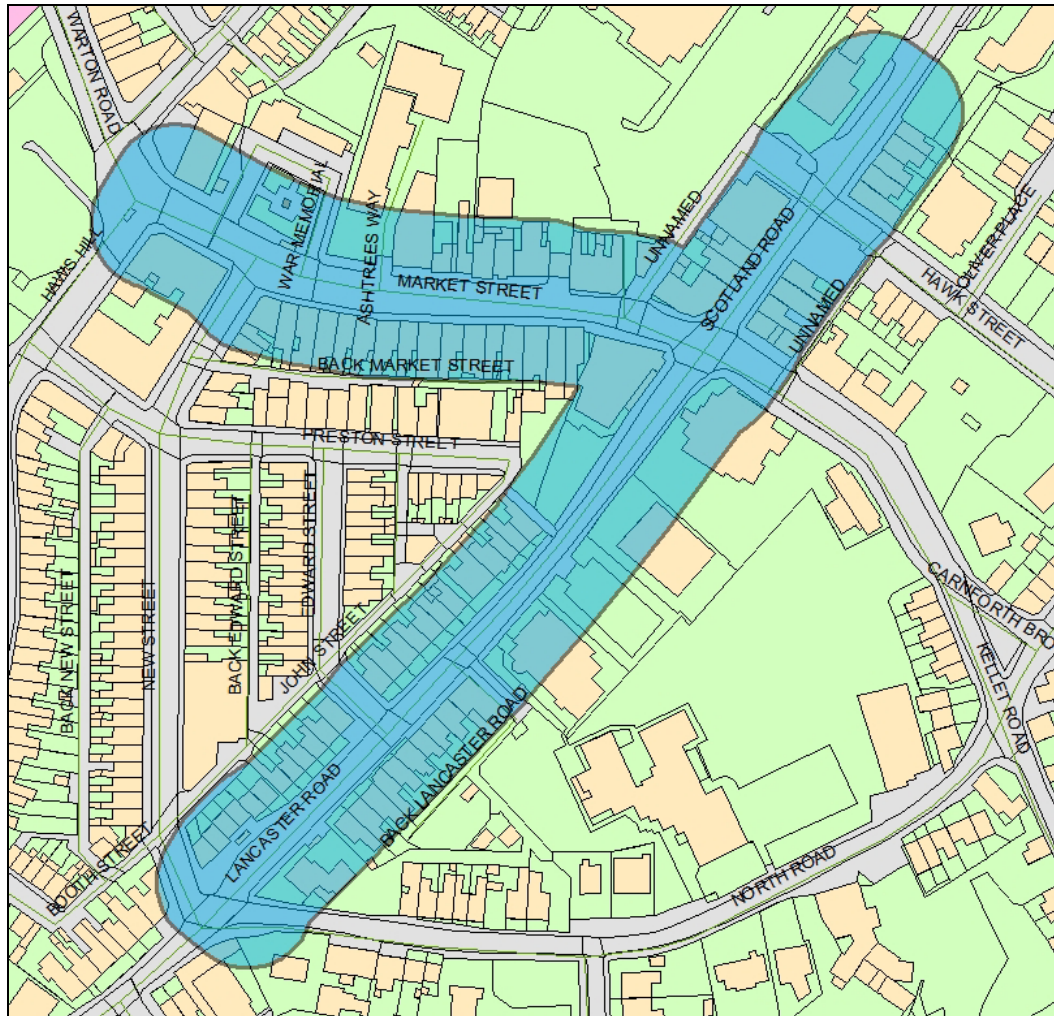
WARTON ROAD
HAWS HILL
WAR MEMORIAL
ASHTREES WAY
MARKET STREET
UNNAMED
SCOTLAND ROAD
OLIVER PLACE
HAWK STREET
UNNAMED
BACK MARKET STREET
PRESTON STREET
BACK EDWARD STREET
EDWARD STREET
JOHN STREET
BACK NEW STREET
NEW STREET
CARNFORTH BRO
KELLET ROAD
BACK LANCASTER ROAD
LANCASTER ROAD
BOOTH STREET
NORTH ROAD